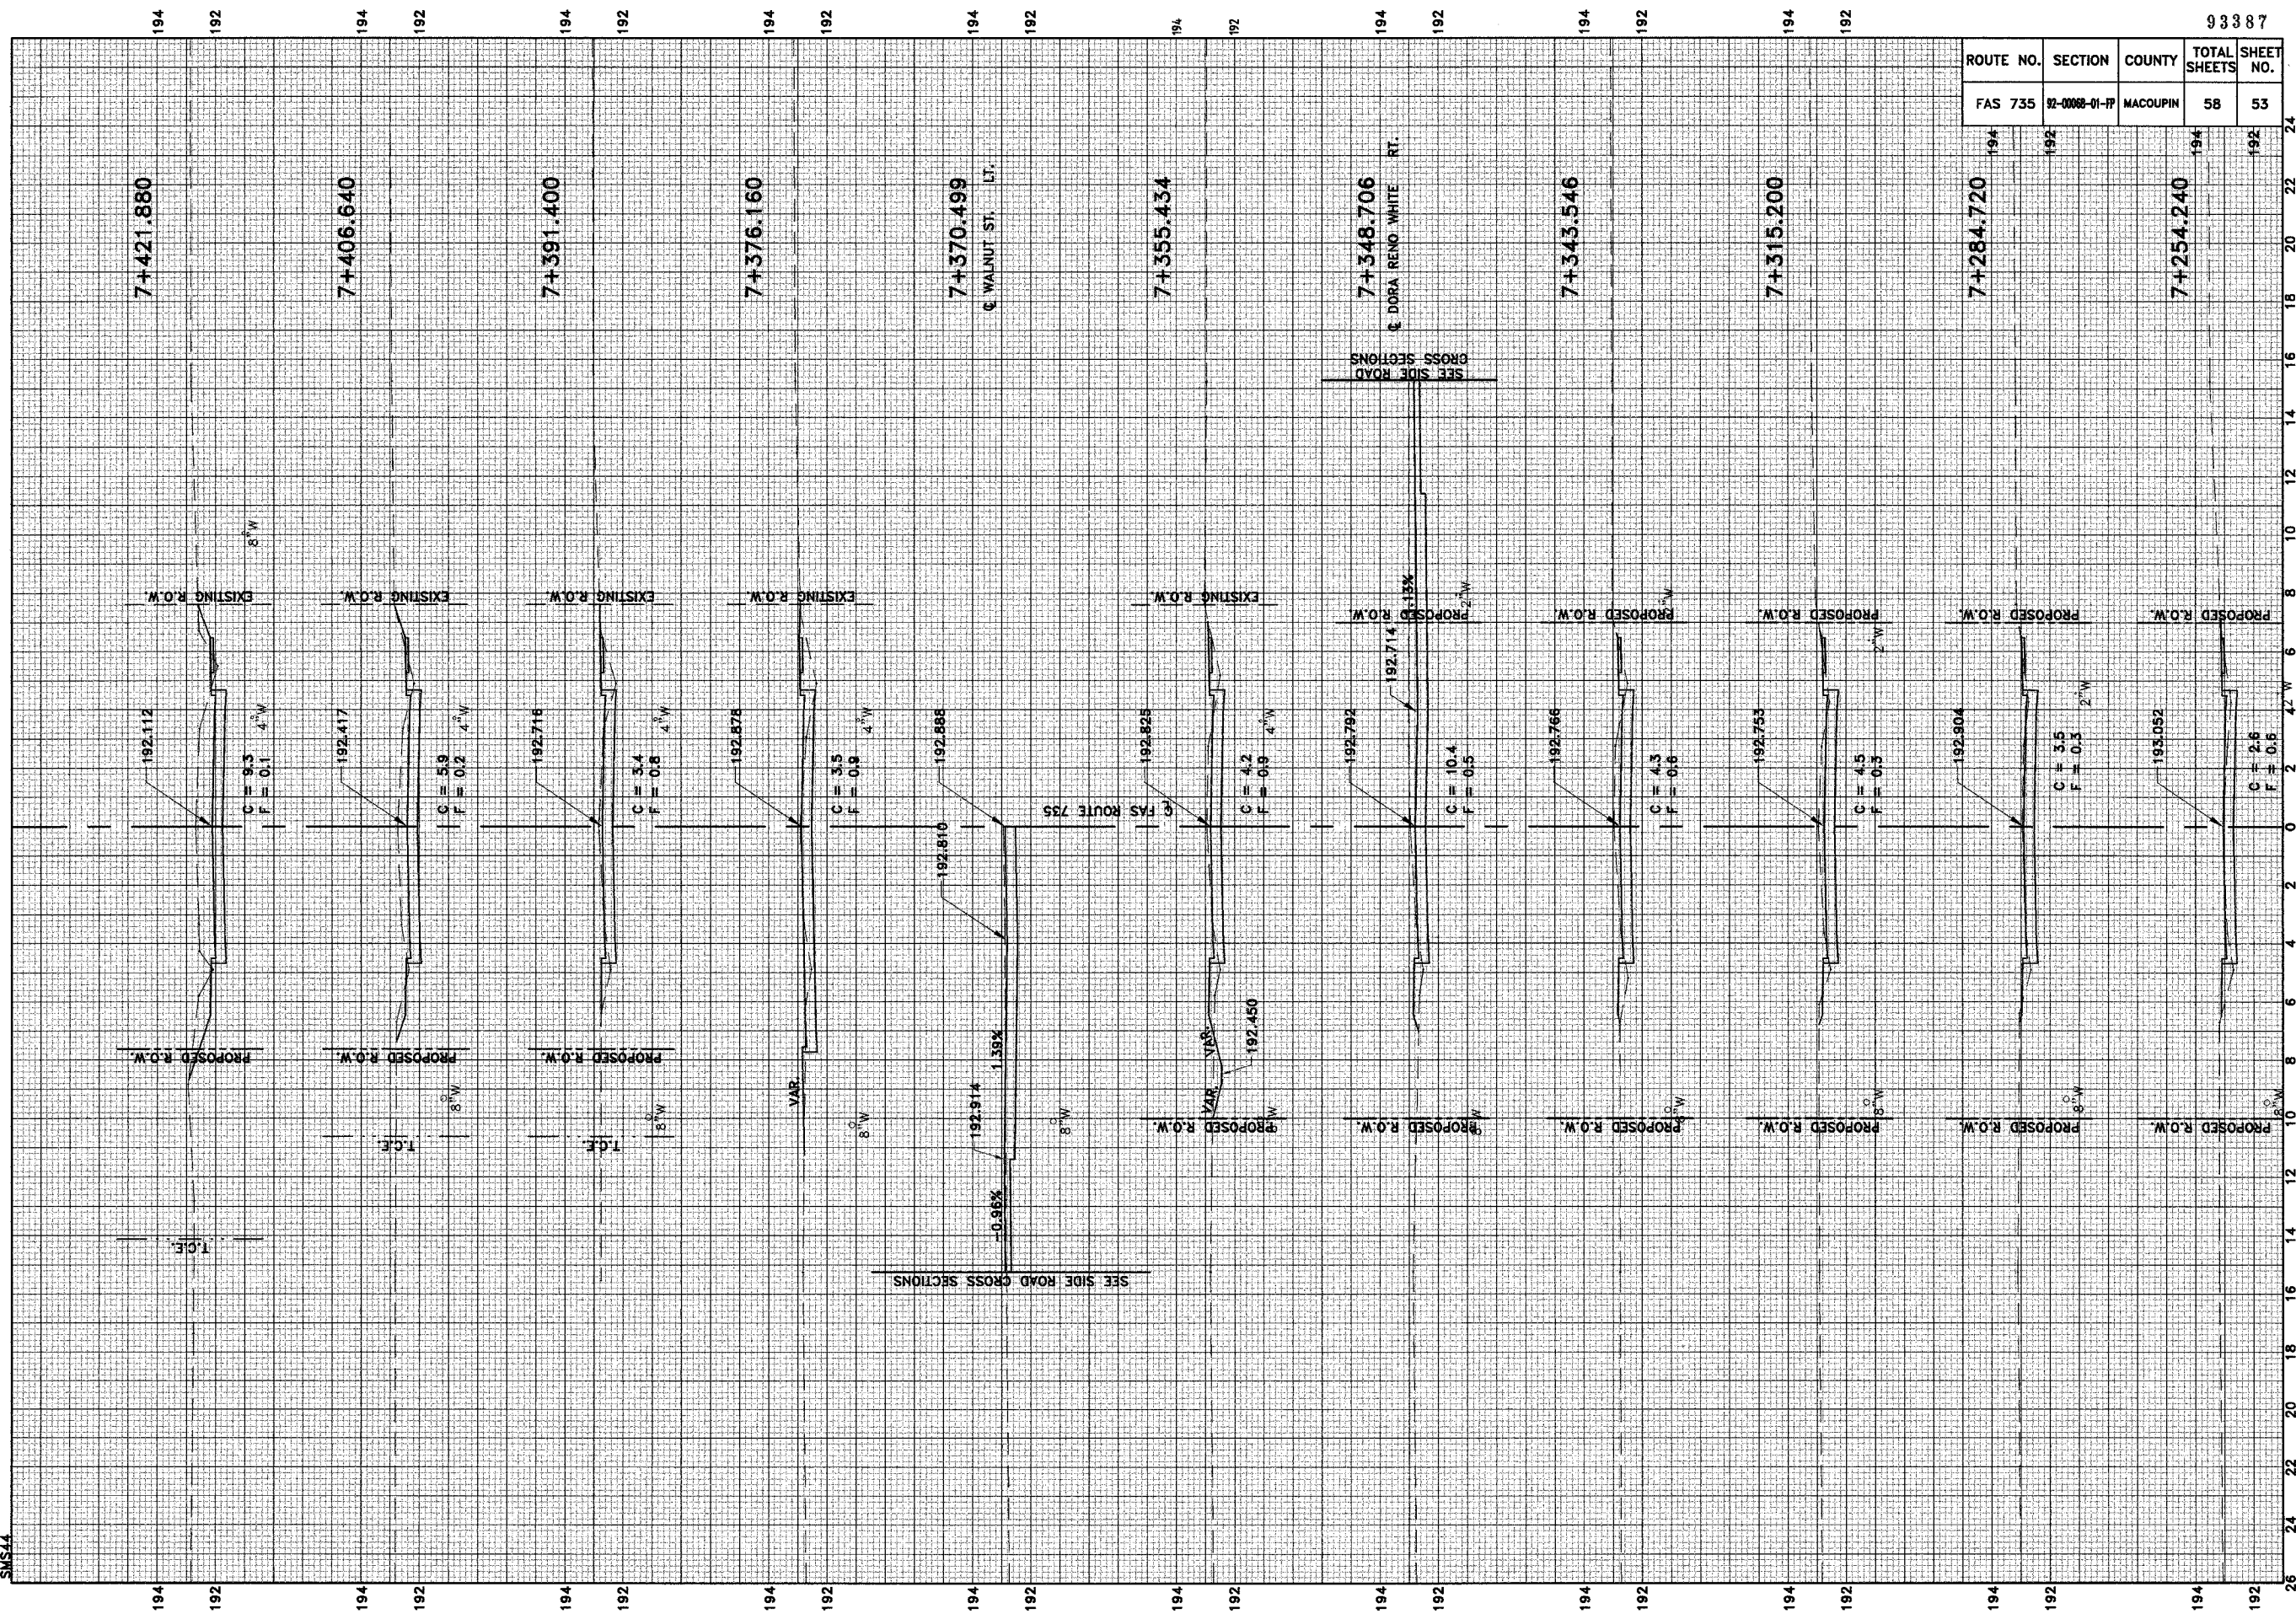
93387

| ROUTE NO. | SECTION | COUNTY | TOTAL SHEETS | SHEET NO. |
|---|---|---|---|---|
| FAS 735 | 92-00068-01-FP | MACOUPIN | 58 | 53 |

194 192 194 192 194 192 194 192 194 192 194 192 194 192 194 192 194 192 194 192 194 192

7+421.880
EXISTING R.O.W.
$8^{\circ}$W
$4^{\circ}$W
192.112
C = 9.3
F = 0.1
PROPOSED R.O.W.
T.C.E.

7+406.640
EXISTING R.O.W.
$4^{\circ}$W
192.417
C = 5.9
F = 0.2
PROPOSED R.O.W.
$8^{\circ}$W
T.C.E.

7+391.400
EXISTING R.O.W.
$4^{\circ}$W
192.716
C = 3.4
F = 0.8
PROPOSED R.O.W.
$8^{\circ}$W
T.C.E.

7+376.160
EXISTING R.O.W.
$4^{\circ}$W
192.878
C = 3.5
F = 0.9
VAR.
$8^{\circ}$W

7+370.499
℄ WALNUT ST. LT.
192.888
192.810
1.39%
192.914
$8^{\circ}$W
-0.96%
SEE SIDE ROAD CROSS SECTIONS

7+355.434
EXISTING R.O.W.
$4^{\circ}$W
192.825
℄ FAS ROUTE 735
C = 4.2
F = 0.9
VAR.
192.450
VAR.
$8^{\circ}$W
PROPOSED R.O.W.

7+348.706
℄ DORA RENO WHITE RT.
SEE SIDE ROAD CROSS SECTIONS
PROPOSED R.O.W.
-13%
$2^{\circ}$W
192.714
192.792
C = 10.4
F = 0.5
PROPOSED R.O.W.

7+343.546
PROPOSED R.O.W.
$2^{\circ}$W
192.766
C = 4.3
F = 0.6
$8^{\circ}$W
PROPOSED R.O.W.

7+315.200
PROPOSED R.O.W.
$2^{\circ}$W
192.753
C = 4.5
F = 0.3
$8^{\circ}$W
PROPOSED R.O.W.

7+284.720
PROPOSED R.O.W.
$2^{\circ}$W
192.904
C = 3.5
F = 0.3
$8^{\circ}$W
PROPOSED R.O.W.

7+254.240
PROPOSED R.O.W.
193.052
C = 2.6
F = 0.6
$8^{\circ}$W
PROPOSED R.O.W.

24 22 20 18 16 14 12 10 8 6 4 2 0 2 4 6 8 10 12 14 16 18 20 22 24 26

SMS44